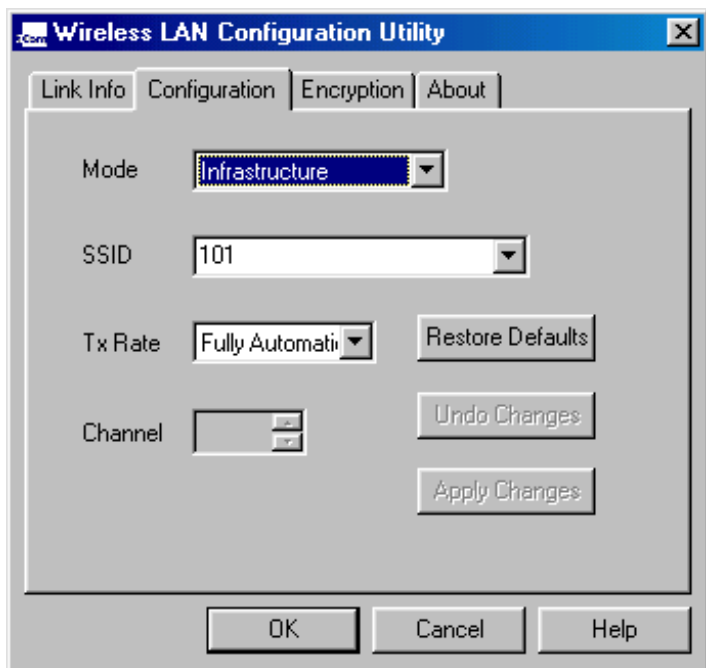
Wireless LAN Configuration Utility

Link Info | Configuration | Encryption | About

Mode Infrastructure

SSID 101

Tx Rate Fully Automati

Restore Defaults

Channel

Undo Changes

Apply Changes

OK Cancel Help